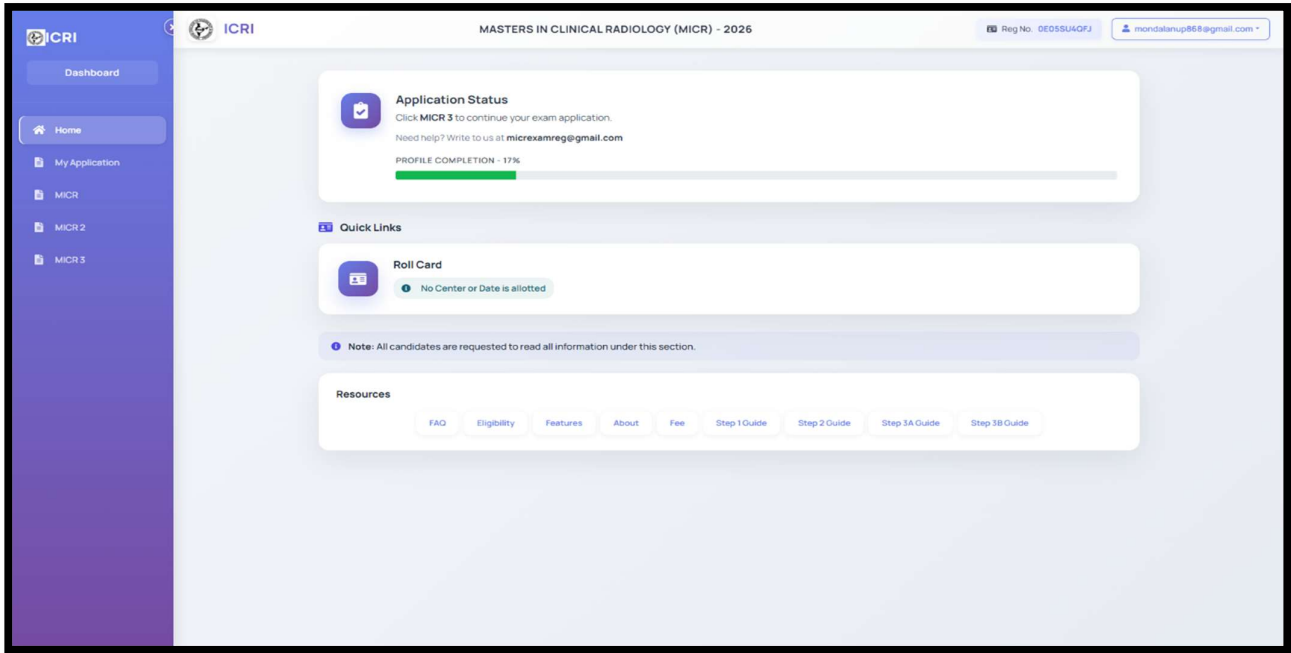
ICRI

Dashboard

Home

My Application

MICR

MICR 2

MICR 3

ICRI

MASTERS IN CLINICAL RADIOLOGY (MICR) - 2026

Reg No. 0E05SU4QFJ

mondalanup868@gmail.com

Application Status

Click MICR 3 to continue your exam application.

Need help? Write to us at micrexamreg@gmail.com

PROFILE COMPLETION - 17%

Quick Links

Roll Card

No Center or Date is allotted

Note: All candidates are requested to read all information under this section.

Resources

FAQ Eligibility Features About Fee Step 1 Guide Step 2 Guide Step 3A Guide Step 3B Guide